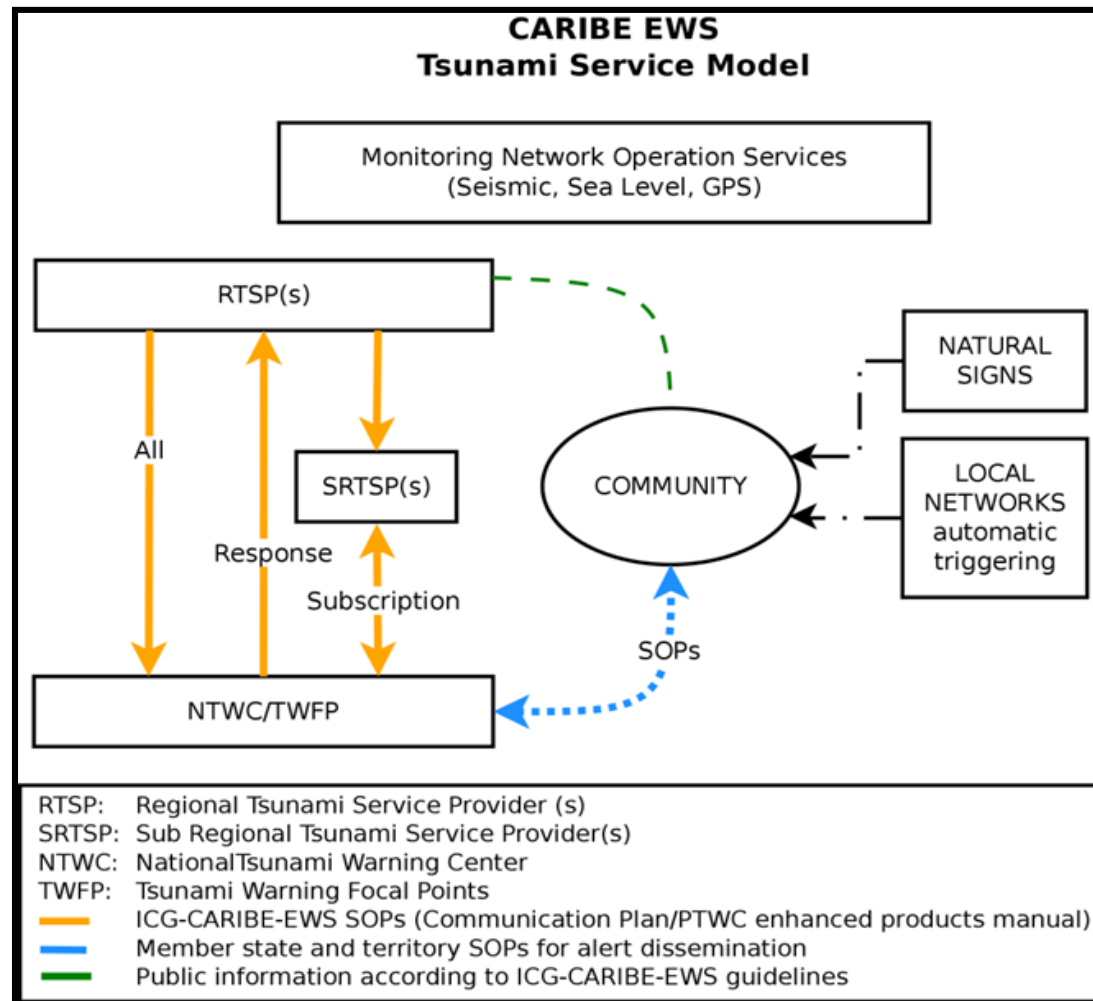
CARIBE EWS
Tsunami Service Model

Monitoring Network Operation Services
(Seismic, Sea Level, GPS)

RTSP(s)

NATURAL SIGNS

All

SRTSP(s)

COMMUNITY

LOCAL NETWORKS automatic triggering

Response

Subscription

SOPs

NTWC/TWFP

RTSP: Regional Tsunami Service Provider (s)
SRTSP: Sub Regional Tsunami Service Provider(s)
NTWC: NationalTsunami Warning Center
TWFP: Tsunami Warning Focal Points
ICG-CARIBE-EWS SOPs (Communication Plan/PTWC enhanced products manual)
Member state and territory SOPs for alert dissemination
Public information according to ICG-CARIBE-EWS guidelines